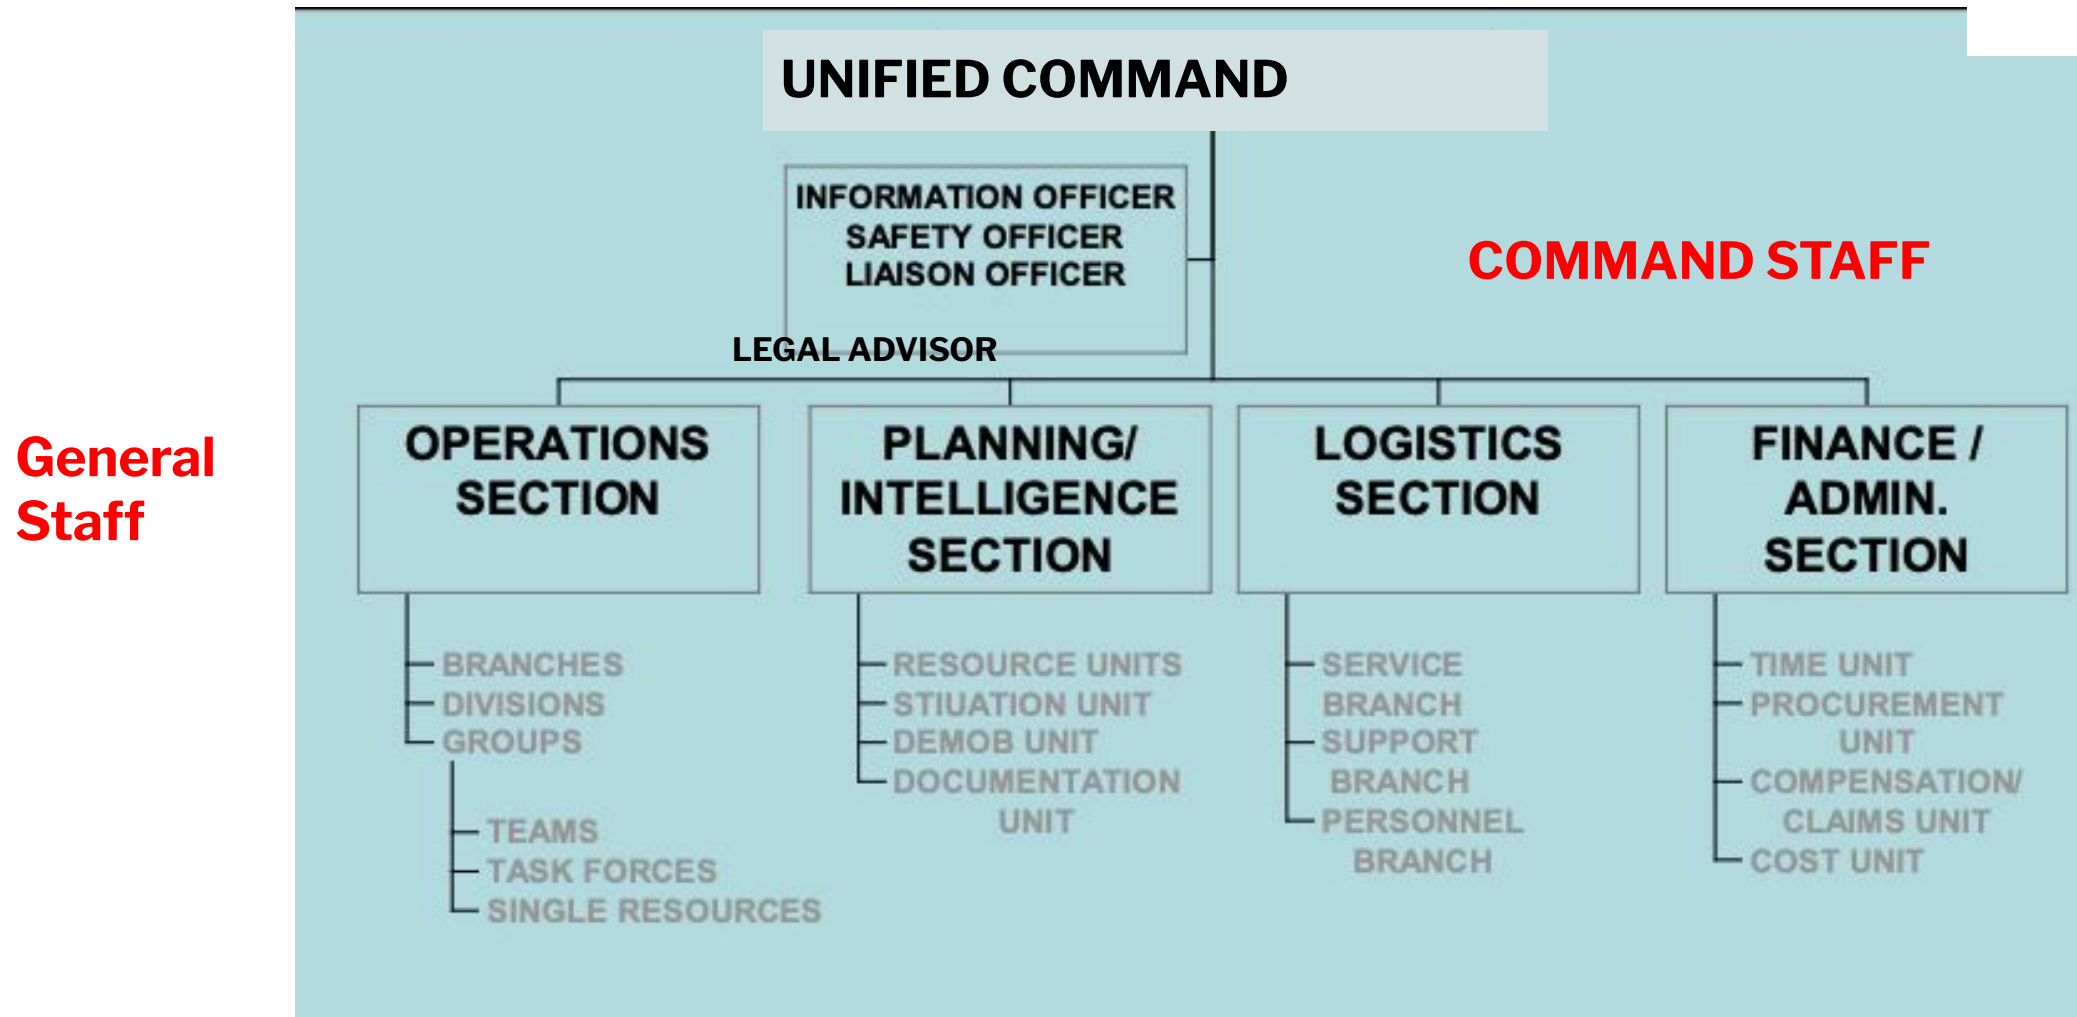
UNIFIED COMMAND

INFORMATION OFFICER
SAFETY OFFICER
LIAISON OFFICER

LEGAL ADVISOR

COMMAND STAFF

General Staff

OPERATIONS SECTION

BRANCHES
DIVISIONS
GROUPS

TEAMS
TASK FORCES
SINGLE RESOURCES

PLANNING/ INTELLIGENCE SECTION

RESOURCE UNITS
STIUATION UNIT
DEMOB UNIT
DOCUMENTATION UNIT

LOGISTICS SECTION

SERVICE BRANCH
SUPPORT BRANCH
PERSONNEL BRANCH

FINANCE / ADMIN. SECTION

TIME UNIT
PROCUREMENT UNIT
COMPENSATION/ CLAIMS UNIT
COST UNIT